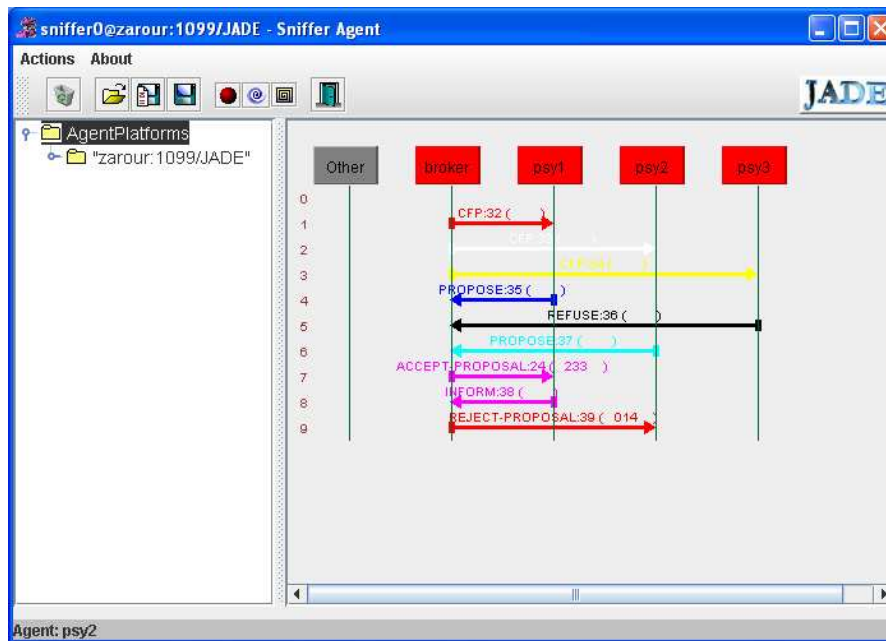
sniffer0@zarour:1099/JADE - Sniffer Agent

Actions About

JADE

AgentPlatforms
"zarour:1099/JADE"

Other
broker
psy1
psy2
psy3

0
1
2
3
4
5
6
7
8
9

CFP:32 ( )
CFP:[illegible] ( )
CFP:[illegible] ( )
PROPOSE:35 ( )
REFUSE:36 ( )
PROPOSE:37 ( )
ACCEPT-PROPOSAL:24 ( 233 )
INFORM:38 ( )
REJECT-PROPOSAL:39 ( 014 )

Agent: psy2